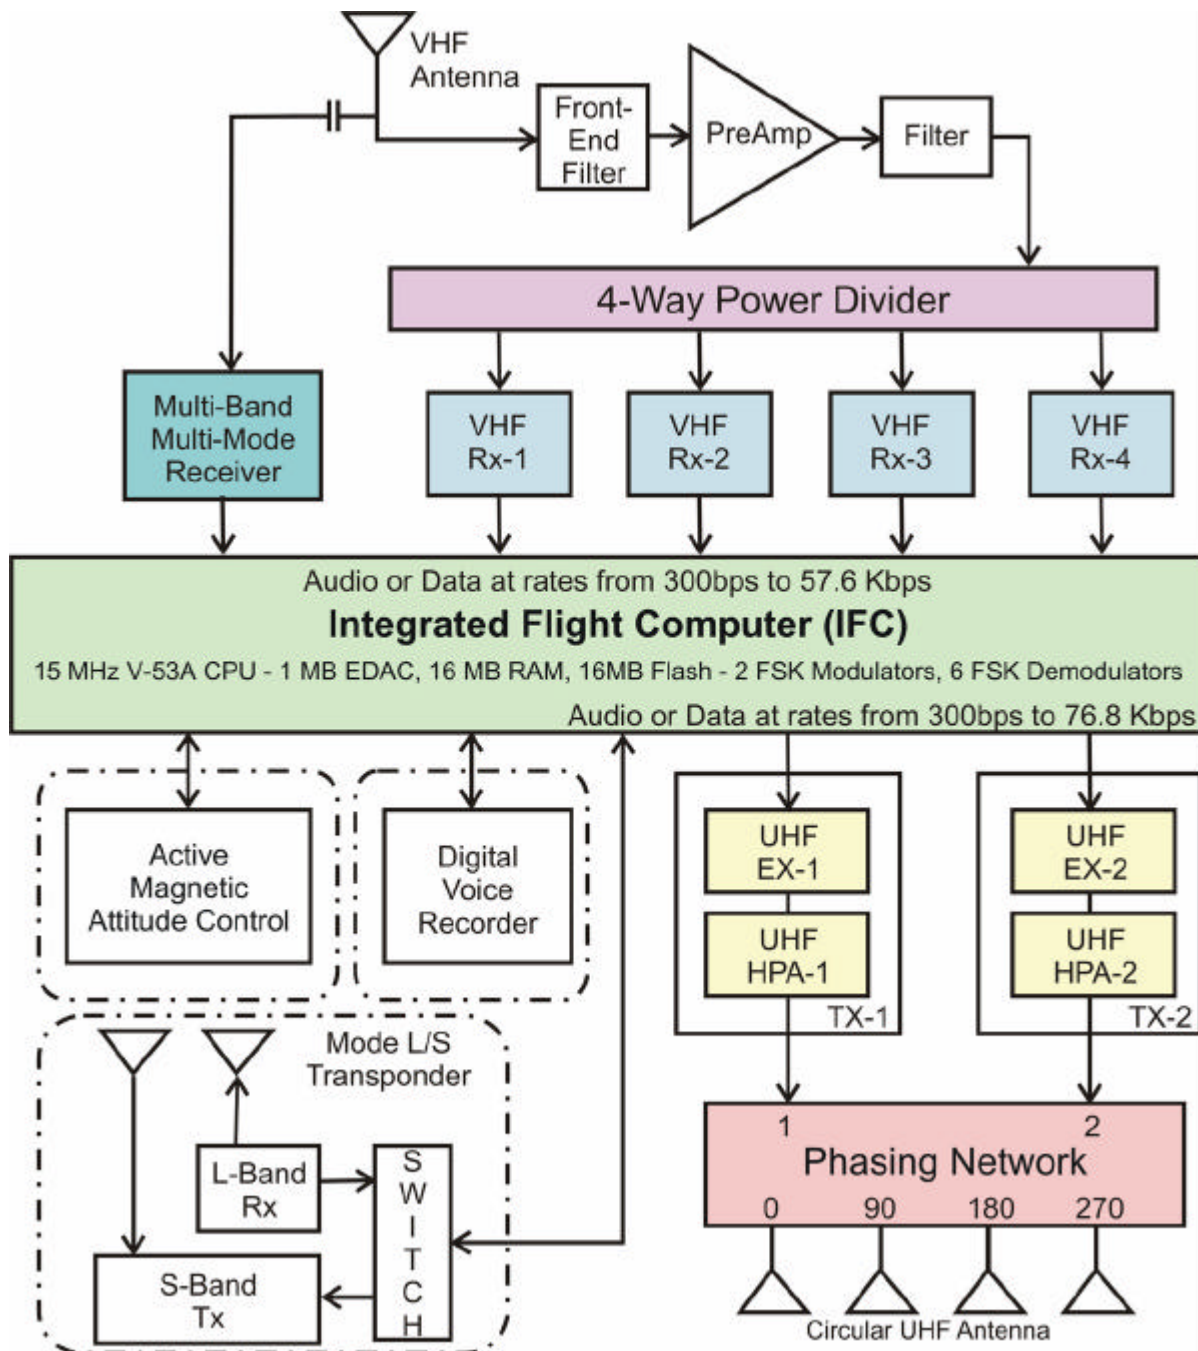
VHF Antenna

Front-End Filter

PreAmp

Filter

4-Way Power Divider

Multi-Band Multi-Mode Receiver

VHF Rx-1

VHF Rx-2

VHF Rx-3

VHF Rx-4

Audio or Data at rates from 300bps to 57.6 Kbps

Integrated Flight Computer (IFC)

15 MHz V-53A CPU - 1 MB EDAC, 16 MB RAM, 16MB Flash - 2 FSK Modulators, 6 FSK Demodulators

Audio or Data at rates from 300bps to 76.8 Kbps

Active Magnetic Attitude Control

Digital Voice Recorder

UHF EX-1

UHF HPA-1

TX-1

UHF EX-2

UHF HPA-2

TX-2

Mode L/S Transponder

L-Band Rx

SWITCH

S-Band Tx

1

2

Phasing Network

0

90

180

270

Circular UHF Antenna